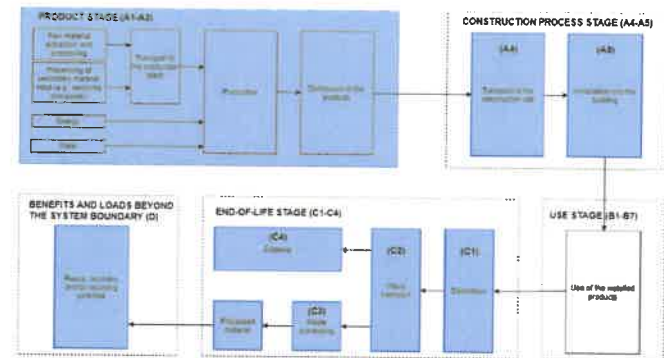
PRODUCT STAGE (A1-A3)

Raw material extraction and processing

Processing of secondary material input (e.g. recycling processes)

Energy

Water

Transport to the production plant

Production

Distribution of the products

CONSTRUCTION PROCESS STAGE (A4-A5)

(A4)

Transport to the construction site

(A5)

Installation into the building

USE STAGE (B1-B7)

Use of the installed products

END-OF-LIFE STAGE (C1-C4)

(C1)

Demolition

(C2)

Waste transport

(C3)

Waste processing

(C4)

Disposal

Processed material

BENEFITS AND LOADS BEYOND THE SYSTEM BOUNDARY (D)

Reuse, recovery and/or recycling potential